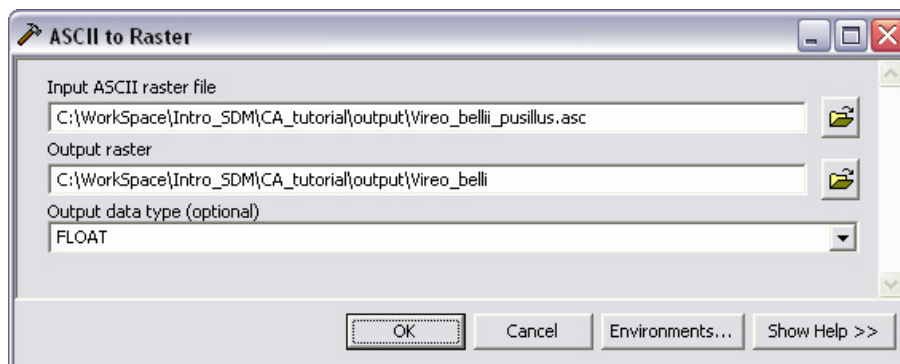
ASCII to Raster

Input ASCII raster file
C:\WorkSpace\Intro_SDM\CA_tutorial\output\Vireo_bellii_pusillus.asc

Output raster
C:\WorkSpace\Intro_SDM\CA_tutorial\output\Vireo_belli

Output data type (optional)
FLOAT

OK Cancel Environments... Show Help >>